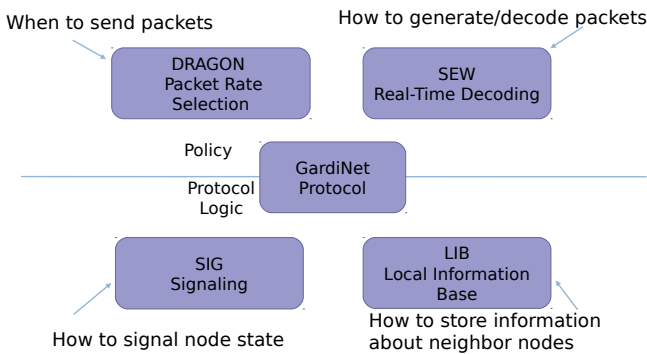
When to send packets

How to generate/decode packets

DRAGON
Packet Rate
Selection

SEW
Real-Time Decoding

Policy

GardiNet
Protocol

Protocol
Logic

SIG
Signaling

LIB
Local Information
Base

How to signal node state

How to store information
about neighbor nodes